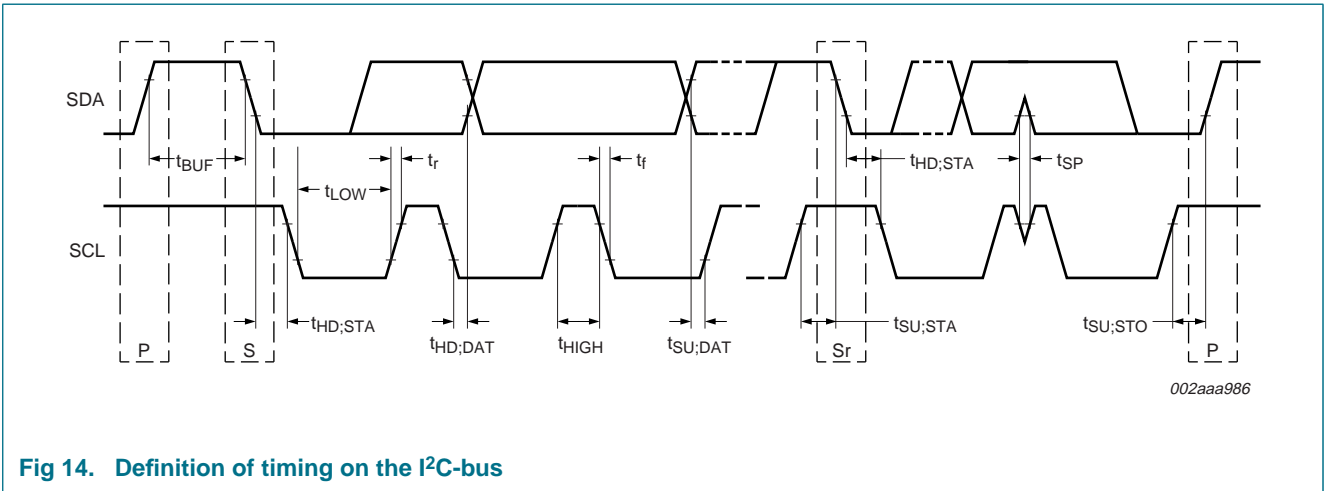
SDA

$t_{BUF}$

$t_{LOW}$

$t_r$

$t_f$

$t_{HD;STA}$

$t_{SP}$

SCL

$t_{HD;STA}$

$t_{HD;DAT}$

$t_{HIGH}$

$t_{SU;DAT}$

$t_{SU;STA}$

$t_{SU;STO}$

P

S

Sr

P

002aaa986

Fig 14. Definition of timing on the I$^2$C-bus